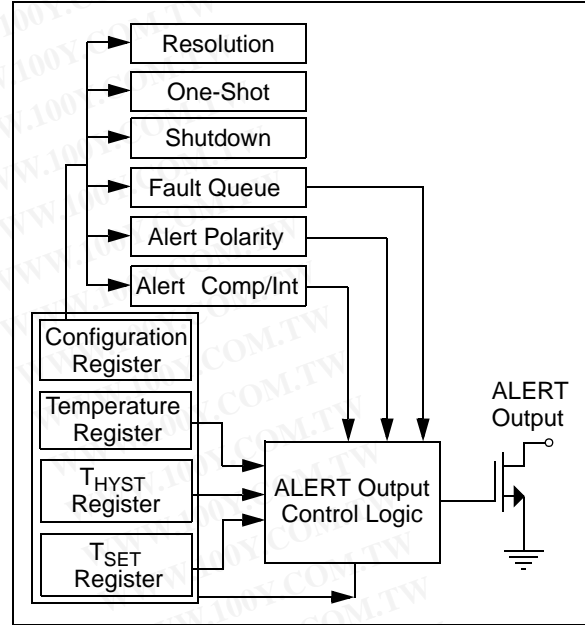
Resolution
One-Shot
Shutdown
Fault Queue
Alert Polarity
Alert Comp/Int
Configuration Register
Temperature Register
$T_{HYST}$ Register
$T_{SET}$ Register
ALERT Output Control Logic
ALERT Output
WWW.100Y.COM.TW